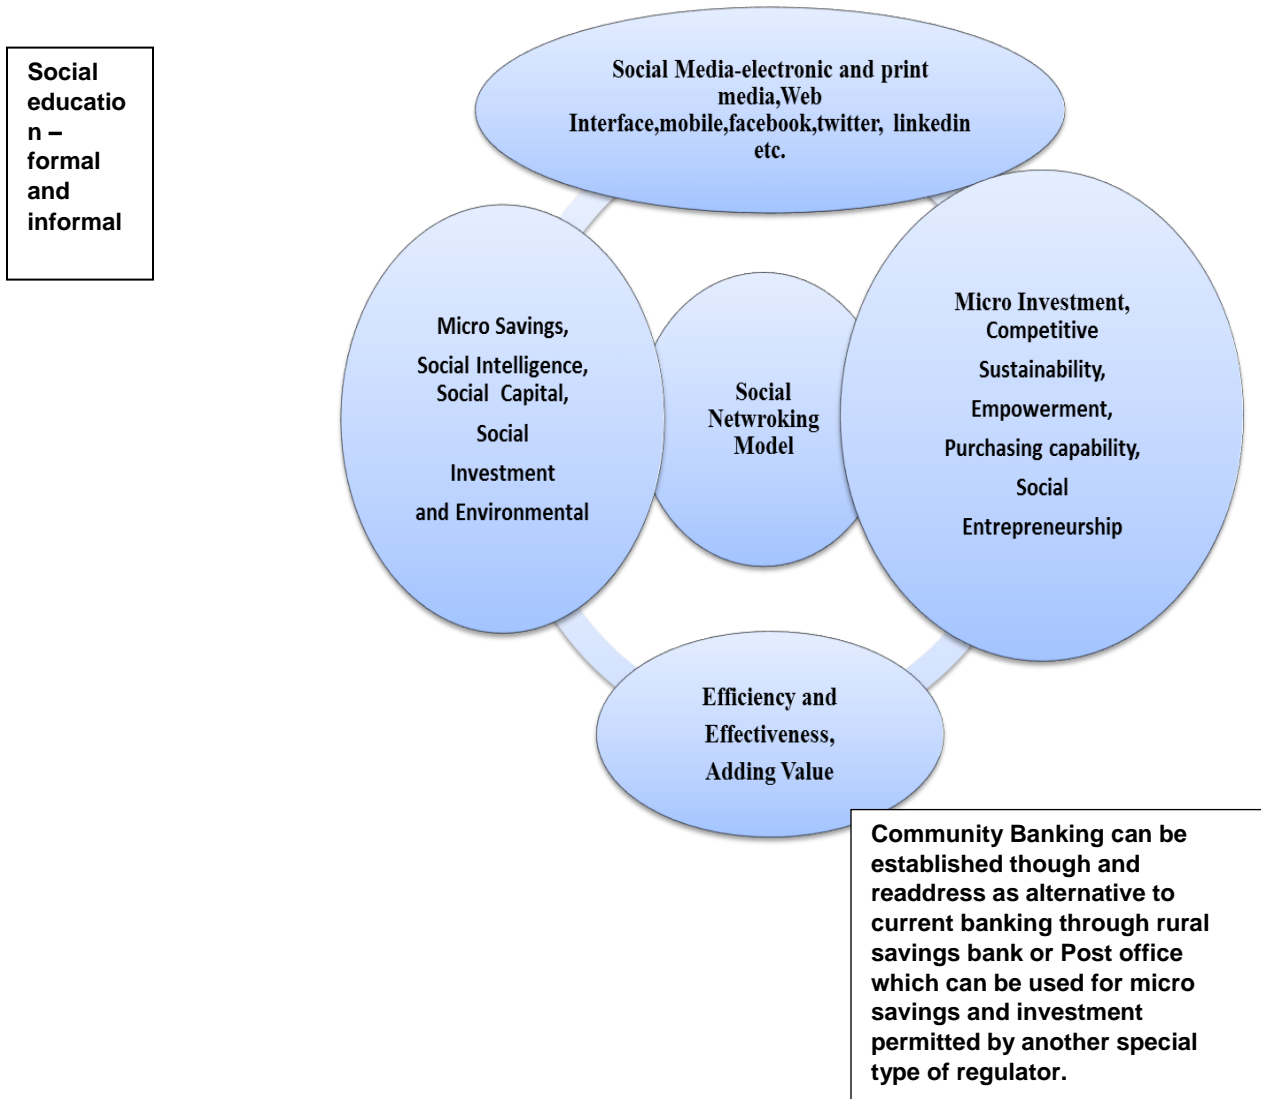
Social education – formal and informal

Social Media-electronic and print media,Web Interface,mobile,facebook,twitter, linkedin etc.

Micro Savings, Social Intelligence, Social Capital, Social Investment and Environmental

Social Netwroking Model

Micro Investment, Competitive Sustainability, Empowerment, Purchasing capability, Social Entrepreneurship

Efficiency and Effectiveness, Adding Value

Community Banking can be established though and readdress as alternative to current banking through rural savings bank or Post office which can be used for micro savings and investment permitted by another special type of regulator.